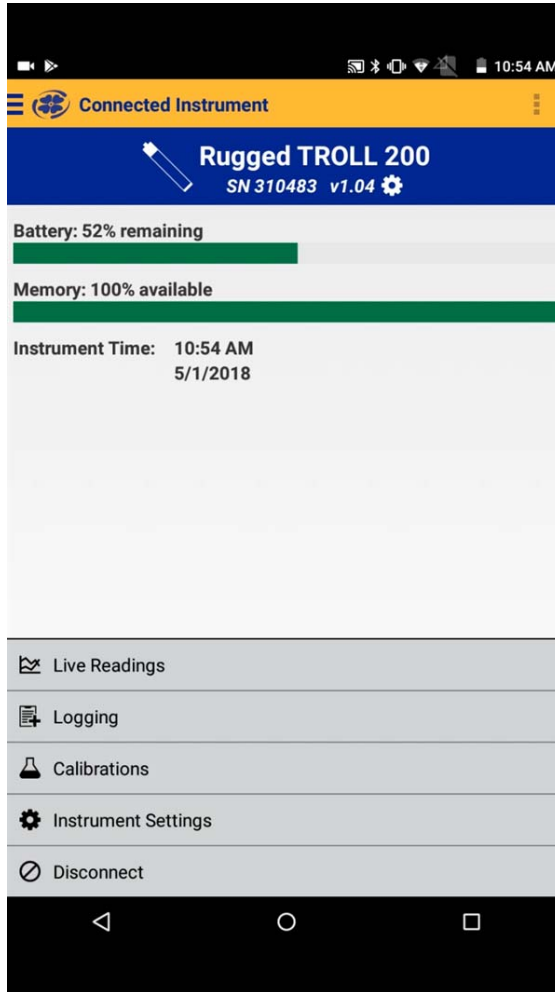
10:54 AM

Connected Instrument

Rugged TROLL 200
SN 310483 v1.04

Battery: 52% remaining

Memory: 100% available

Instrument Time: 10:54 AM
5/1/2018

Live Readings

Logging

Calibrations

Instrument Settings

Disconnect